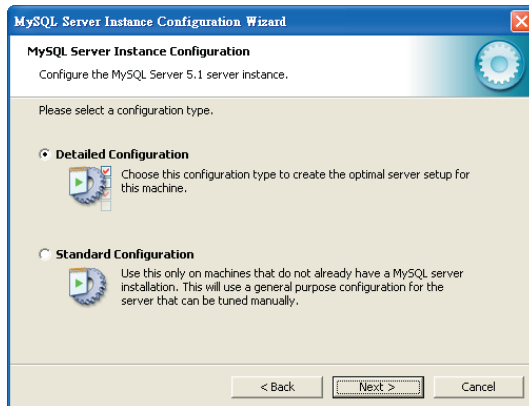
MySQL Server Instance Configuration Wizard

MySQL Server Instance Configuration

Configure the MySQL Server 5.1 server instance.

Please select a configuration type.

Detailed Configuration

Choose this configuration type to create the optimal server setup for this machine.

Standard Configuration

Use this only on machines that do not already have a MySQL server installation. This will use a general purpose configuration for the server that can be tuned manually.

< Back

Next >

Cancel